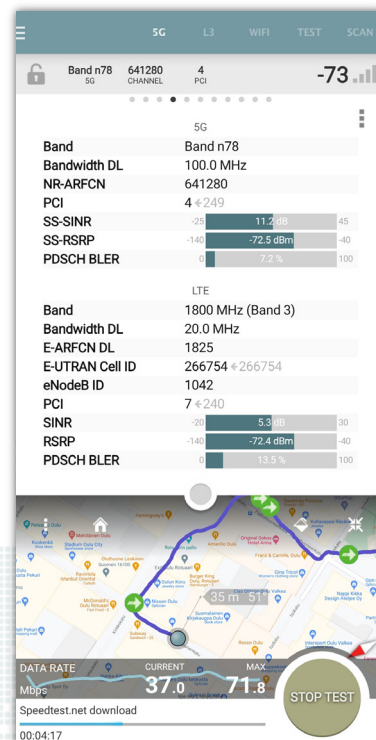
5G L3 WIFI TEST SCAN

Band n78 5G | 641280 CHANNEL | 4 PCI | -73

5G

| Band | Band n78 |
|---|---|
| Bandwidth DL | 100.0 MHz |
| NR-ARFCN | 641280 |
| PCI | 4 ←249 |
| SS-SINR | -25 11.2 dB 45 |
| SS-RSRP | -140 -72.5 dBm -40 |
| PDSCH BLER | 0 7.2 % 100 |

LTE

| Band | 1800 MHz (Band 3) |
|---|---|
| Bandwidth DL | 20.0 MHz |
| E-ARFCN DL | 1825 |
| E-UTRAN Cell ID | 266754 ←266754 |
| eNodeB ID | 1042 |
| PCI | 7 ←240 |
| SINR | -20 5.3 dB 30 |
| RSRP | -140 -72.4 dBm -40 |
| PDSCH BLER | 0 13.5 % 100 |

35 m 51°

DATA RATE Mbps CURRENT 37.0 MAX 71.8 STOP TEST

Speedtest.net download

00:04:17